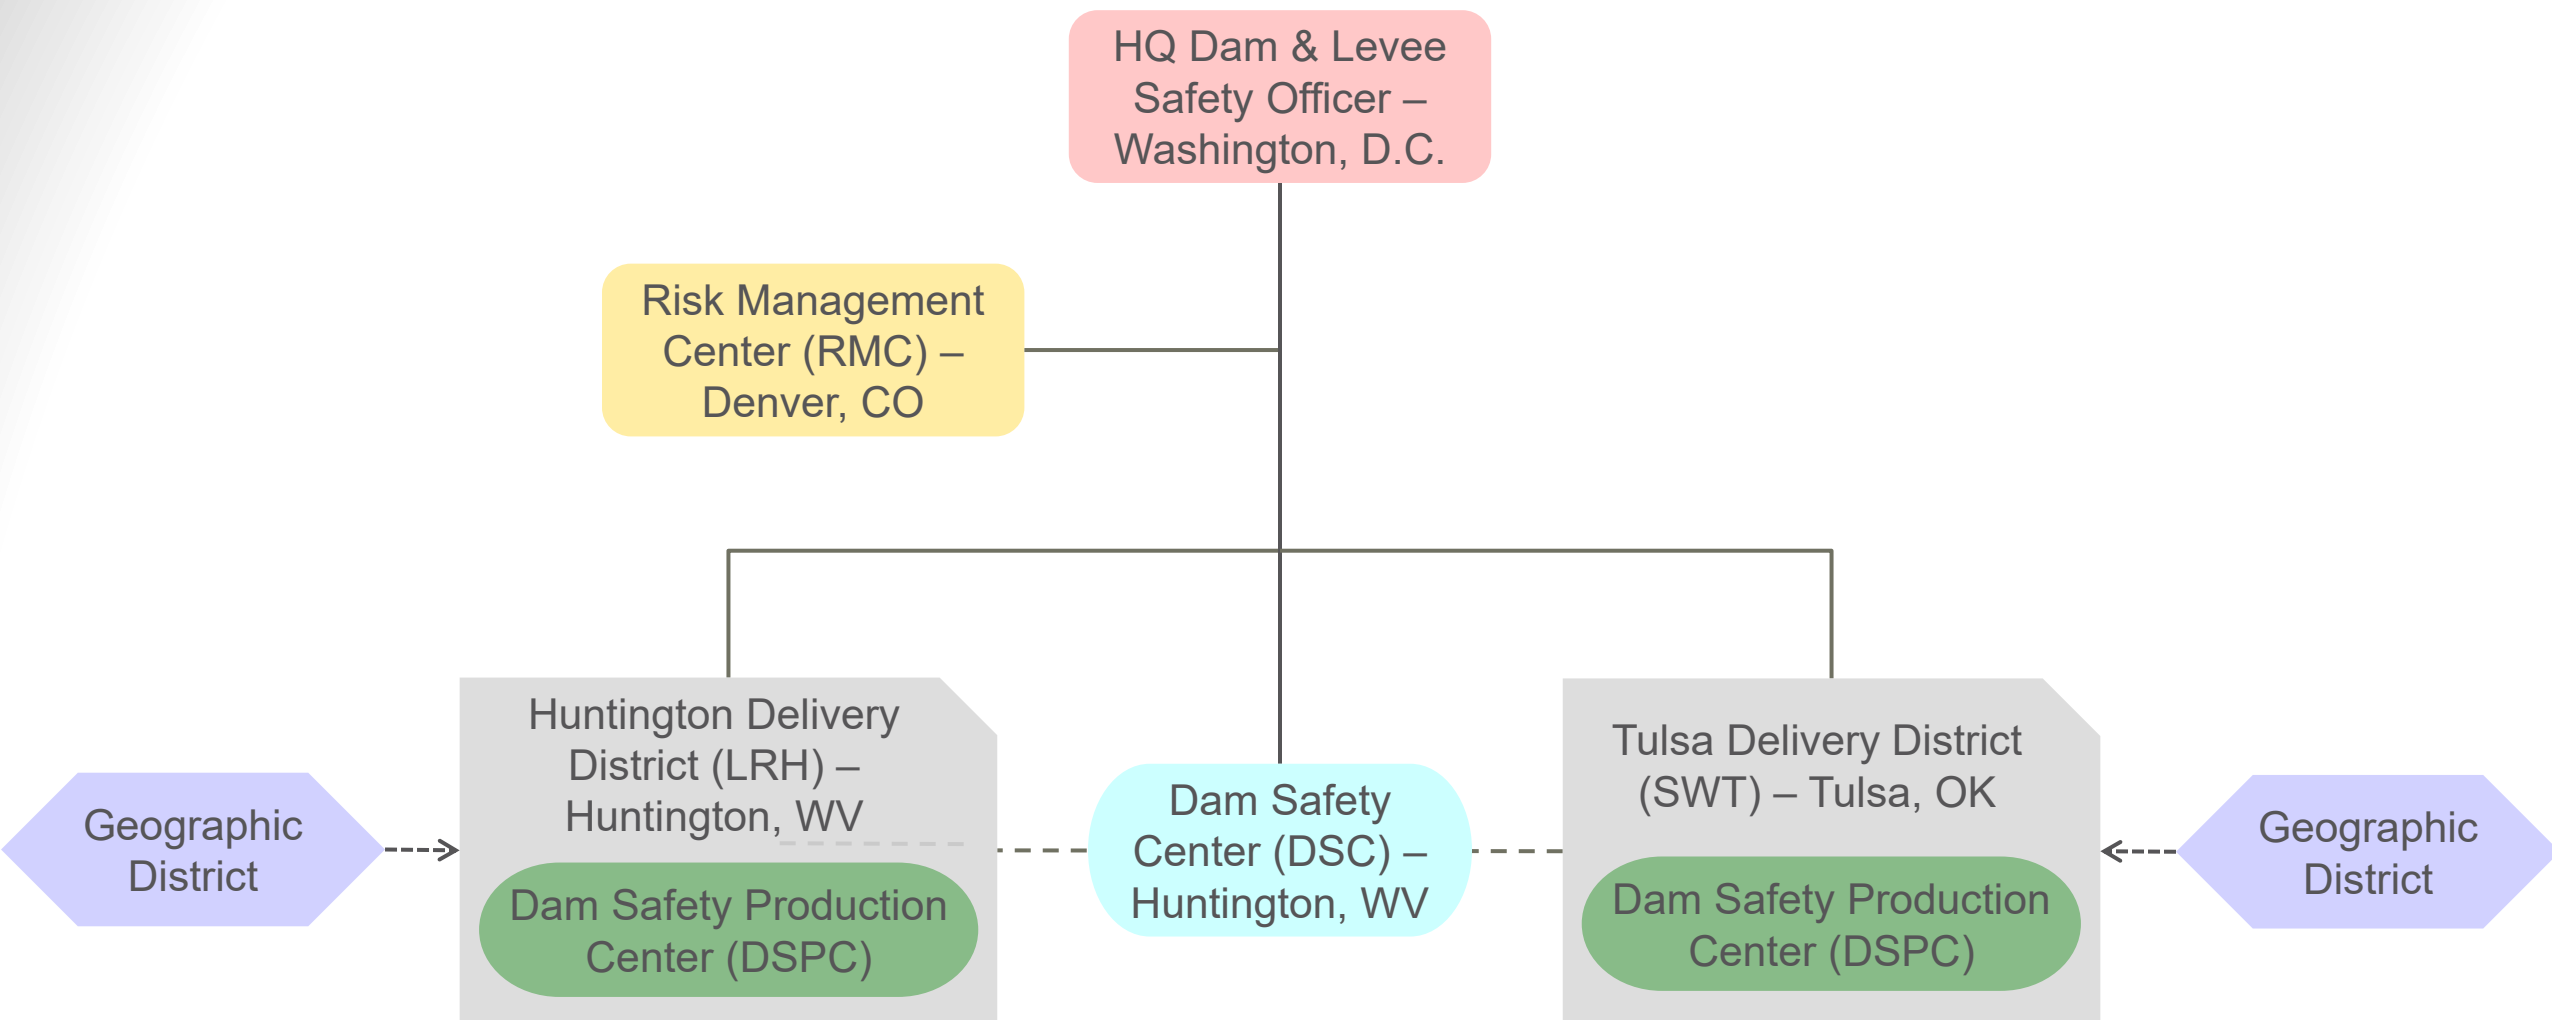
HQ Dam & Levee Safety Officer – Washington, D.C.

Risk Management Center (RMC) – Denver, CO

Huntington Delivery District (LRH) – Huntington, WV

Dam Safety Production Center (DSPC)

Dam Safety Center (DSC) – Huntington, WV

Tulsa Delivery District (SWT) – Tulsa, OK

Dam Safety Production Center (DSPC)

Geographic District

Geographic District